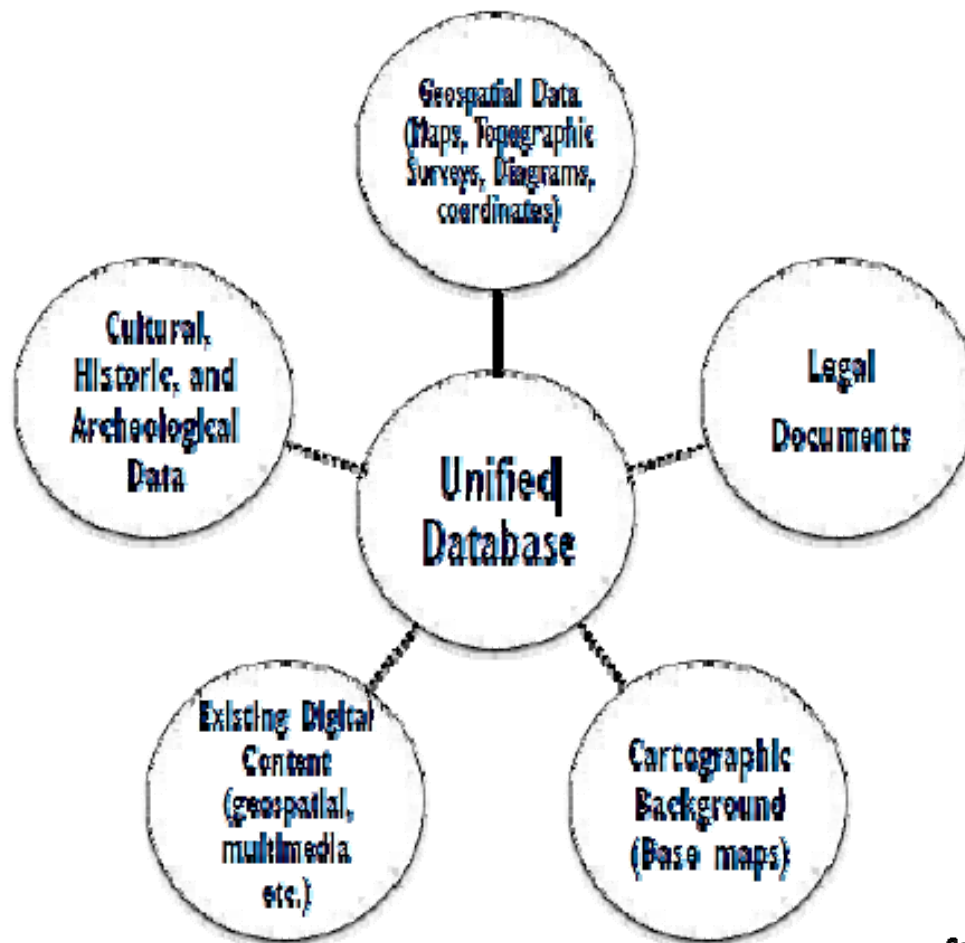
Geospatial Data (Maps, Topographic Surveys, Diagrams, coordinates)

Cultural, Historic, and Archeological Data

Legal Documents

Unified Database

Existing Digital Content (geospatial, multimedia etc.)

Cartographic Background (Base maps)